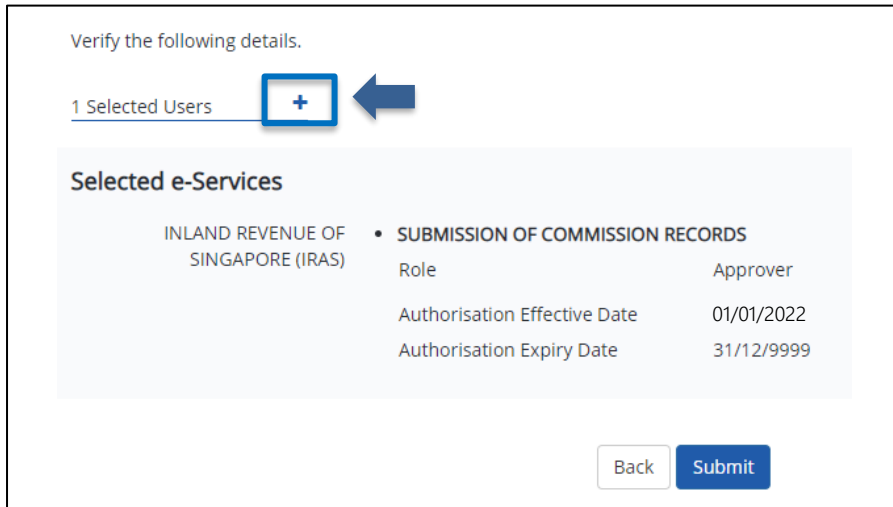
Verify the following details.

1 Selected Users +

Selected e-Services

INLAND REVENUE OF SINGAPORE (IRAS)

• SUBMISSION OF COMMISSION RECORDS

| | |
|---|---|
| Role | Approver |
| Authorisation Effective Date | 01/01/2022 |
| Authorisation Expiry Date | 31/12/9999 |

Back Submit